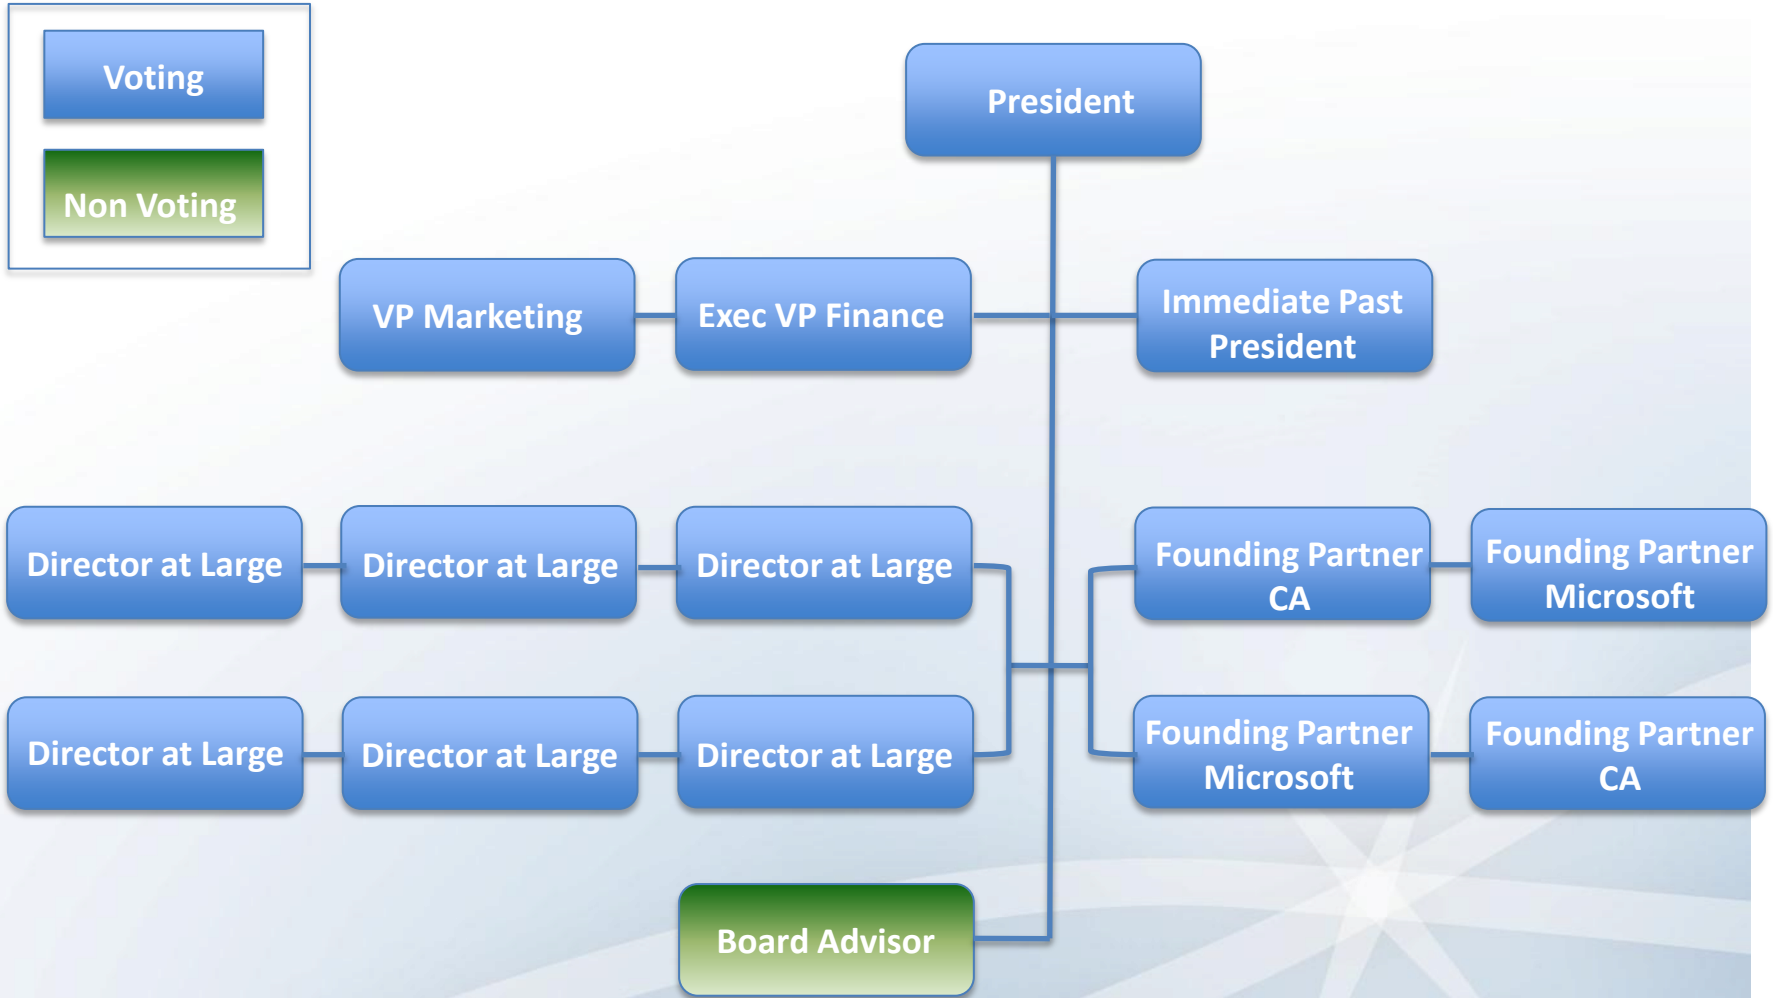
Voting

Non Voting

President

VP Marketing

Exec VP Finance

Immediate Past President

Director at Large

Director at Large

Director at Large

Founding Partner CA

Founding Partner Microsoft

Director at Large

Director at Large

Director at Large

Founding Partner Microsoft

Founding Partner CA

Board Advisor